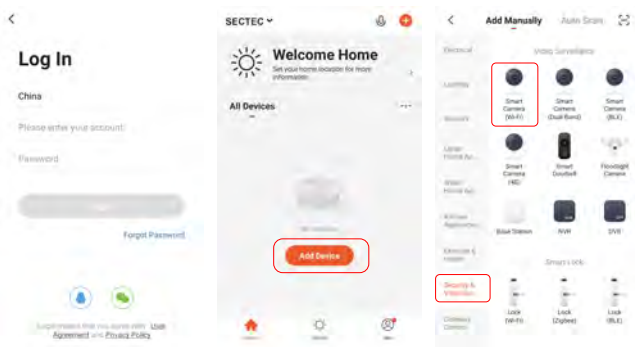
<

Log In

China

Please enter your account

Password

Forgot Password

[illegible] Agreement and Privacy Policy

SECTEC

Welcome Home

Set your home location for more information

All Devices

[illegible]

Add Device

<

Add Manually

Auto Scan

Electrical

Lighting

Sensors

Large Home Ap...

Small Home Ap...

Kitchen Appliances

Exercise & Health

Security & Protection

Camera Camera

Video Surveillance

Smart Camera (Wi-Fi)

Smart Camera (Dual Band)

Smart Camera (BLE)

Smart Camera (4G)

Smart Doorbell

Floodlight Camera

Base Station

NVR

DVR

Smart Lock

Lock (Wi-Fi)

Lock (Zigbee)

Lock (BLE)